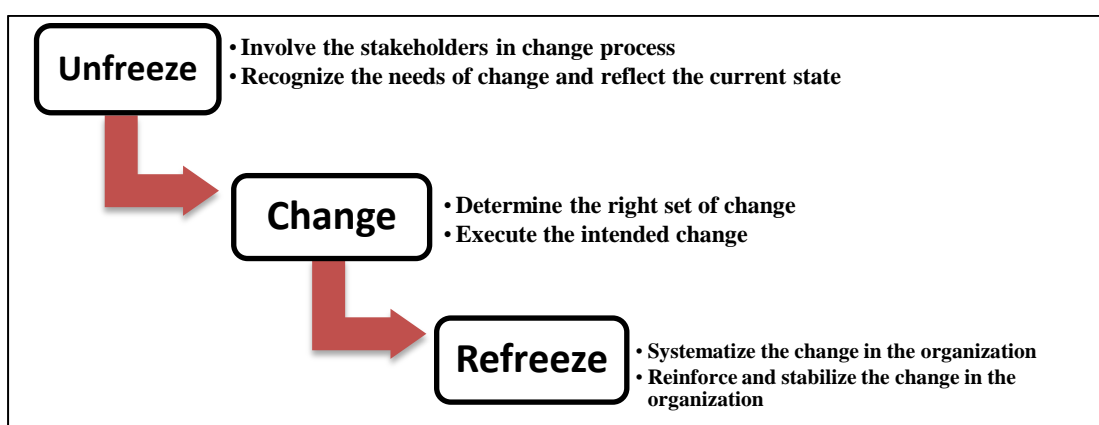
Unfreeze

• Involve the stakeholders in change process
• Recognize the needs of change and reflect the current state

Change

• Determine the right set of change
• Execute the intended change

Refreeze

• Systematize the change in the organization
• Reinforce and stabilize the change in the organization